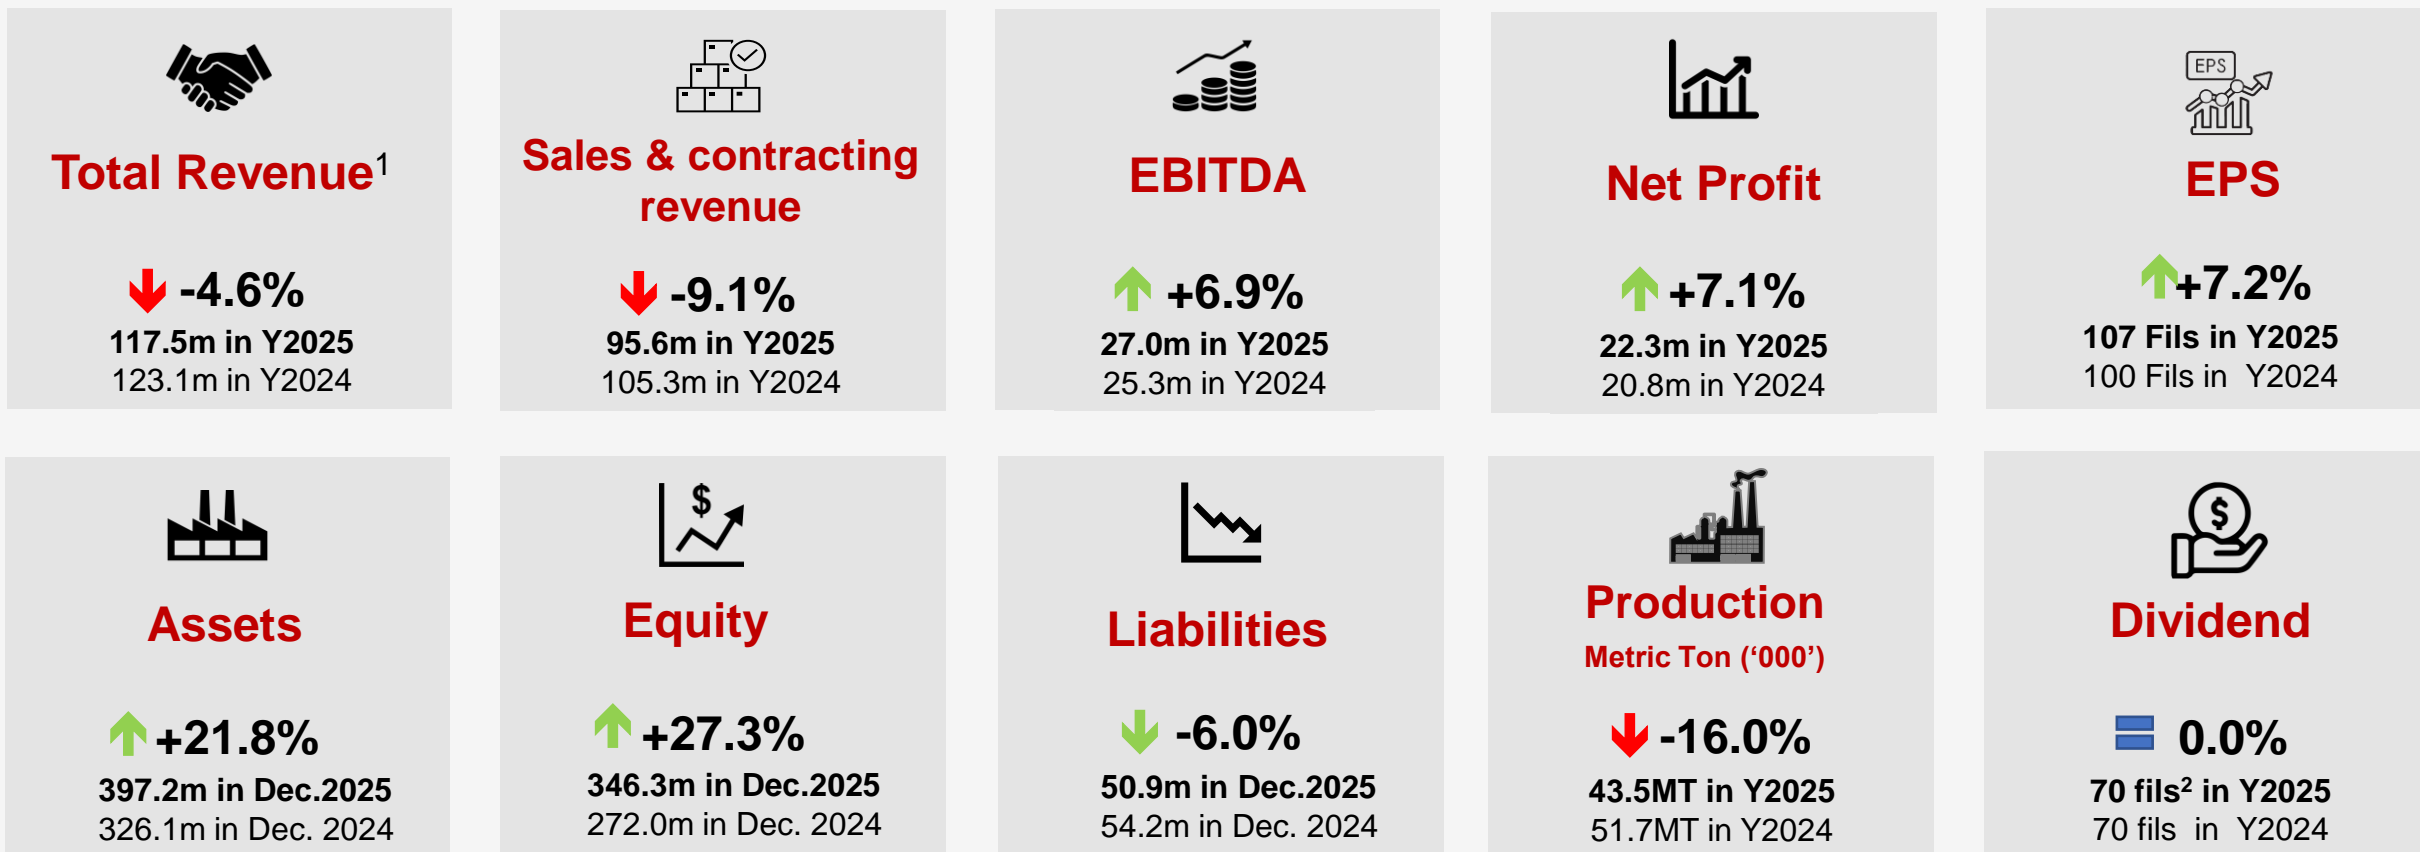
Total Revenue$^1$

-4.6%

117.5m in Y2025

123.1m in Y2024

Sales & contracting revenue

-9.1%

95.6m in Y2025

105.3m in Y2024

EBITDA

+6.9%

27.0m in Y2025

25.3m in Y2024

Net Profit

+7.1%

22.3m in Y2025

20.8m in Y2024

EPS

EPS

+7.2%

107 Fils in Y2025

100 Fils in Y2024

Assets

+21.8%

397.2m in Dec.2025

326.1m in Dec. 2024

$

Equity

+27.3%

346.3m in Dec.2025

272.0m in Dec. 2024

Liabilities

-6.0%

50.9m in Dec.2025

54.2m in Dec. 2024

Production

Metric Ton (‘000’)

-16.0%

43.5MT in Y2025

51.7MT in Y2024

$

Dividend

0.0%

70 fils$^2$ in Y2025

70 fils in Y2024